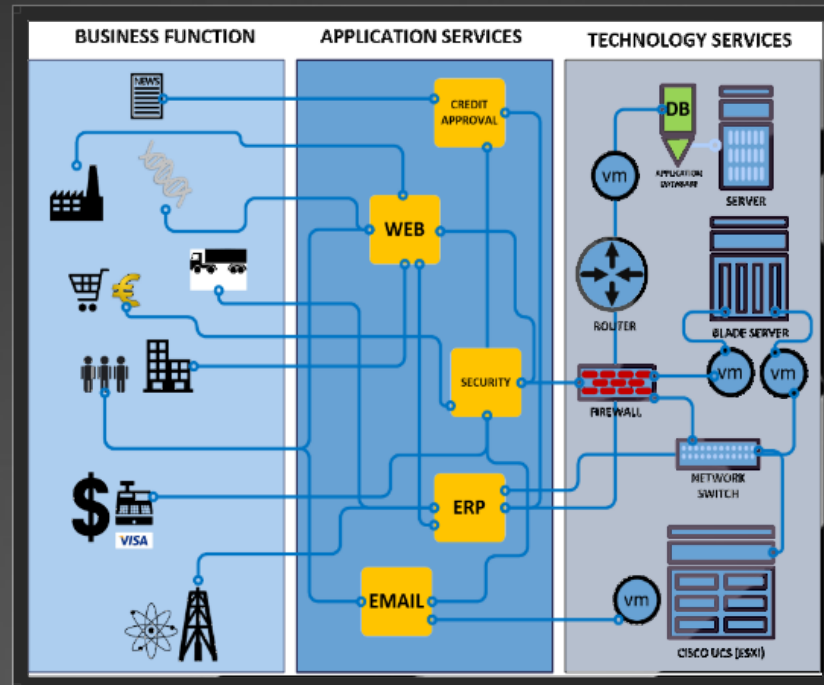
BUSINESS FUNCTION

APPLICATION SERVICES

TECHNOLOGY SERVICES

NEWS

CREDIT APPROVAL

WEB

SECURITY

ERP

EMAIL

VISA

DB

APPLICATION DATABASE

SERVER

vm

ROUTER

BLADE SERVER

FIREWALL

vm

vm

NETWORK SWITCH

vm

CISCO UCS (ESXI)